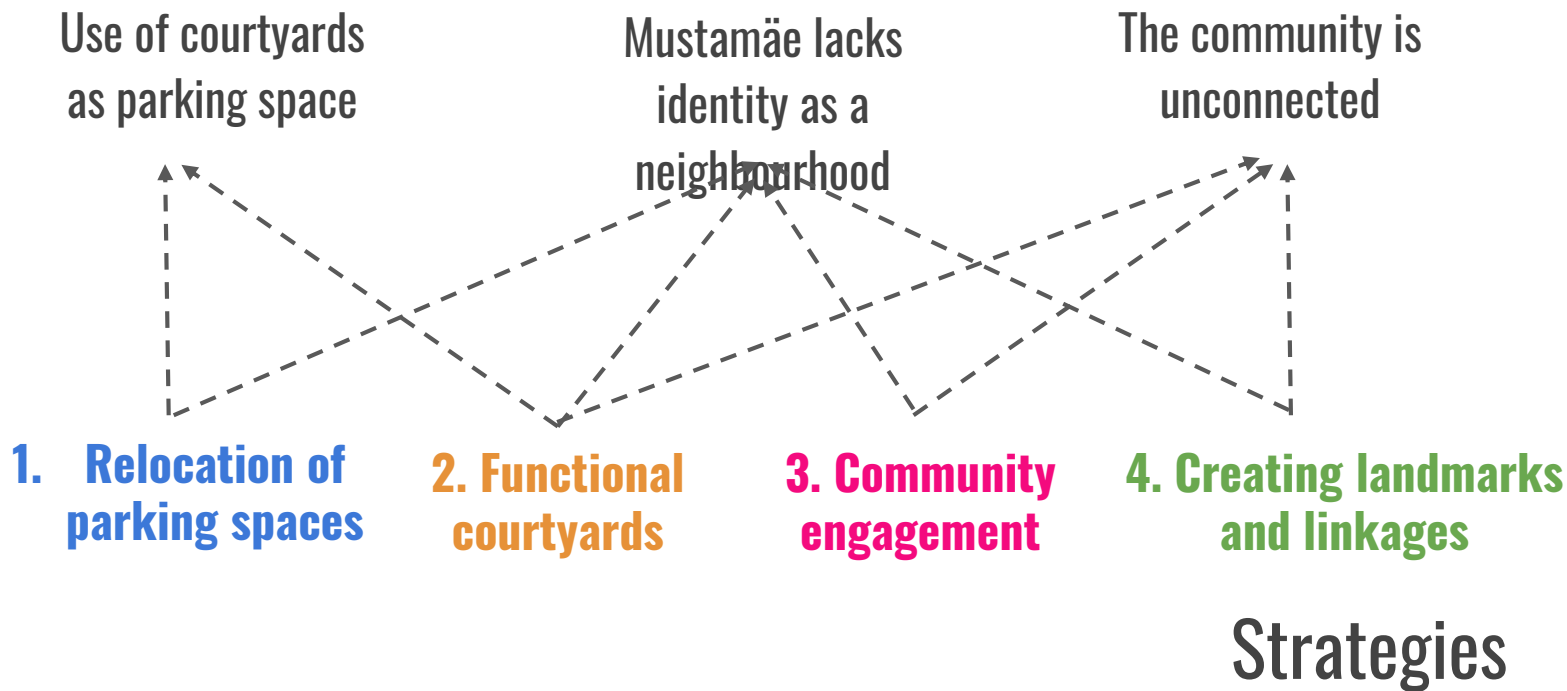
Use of courtyards as parking space

Mustamäe lacks identity as a neighbourhood

The community is unconnected

1. Relocation of parking spaces

2. Functional courtyards

3. Community engagement

4. Creating landmarks and linkages

Strategies